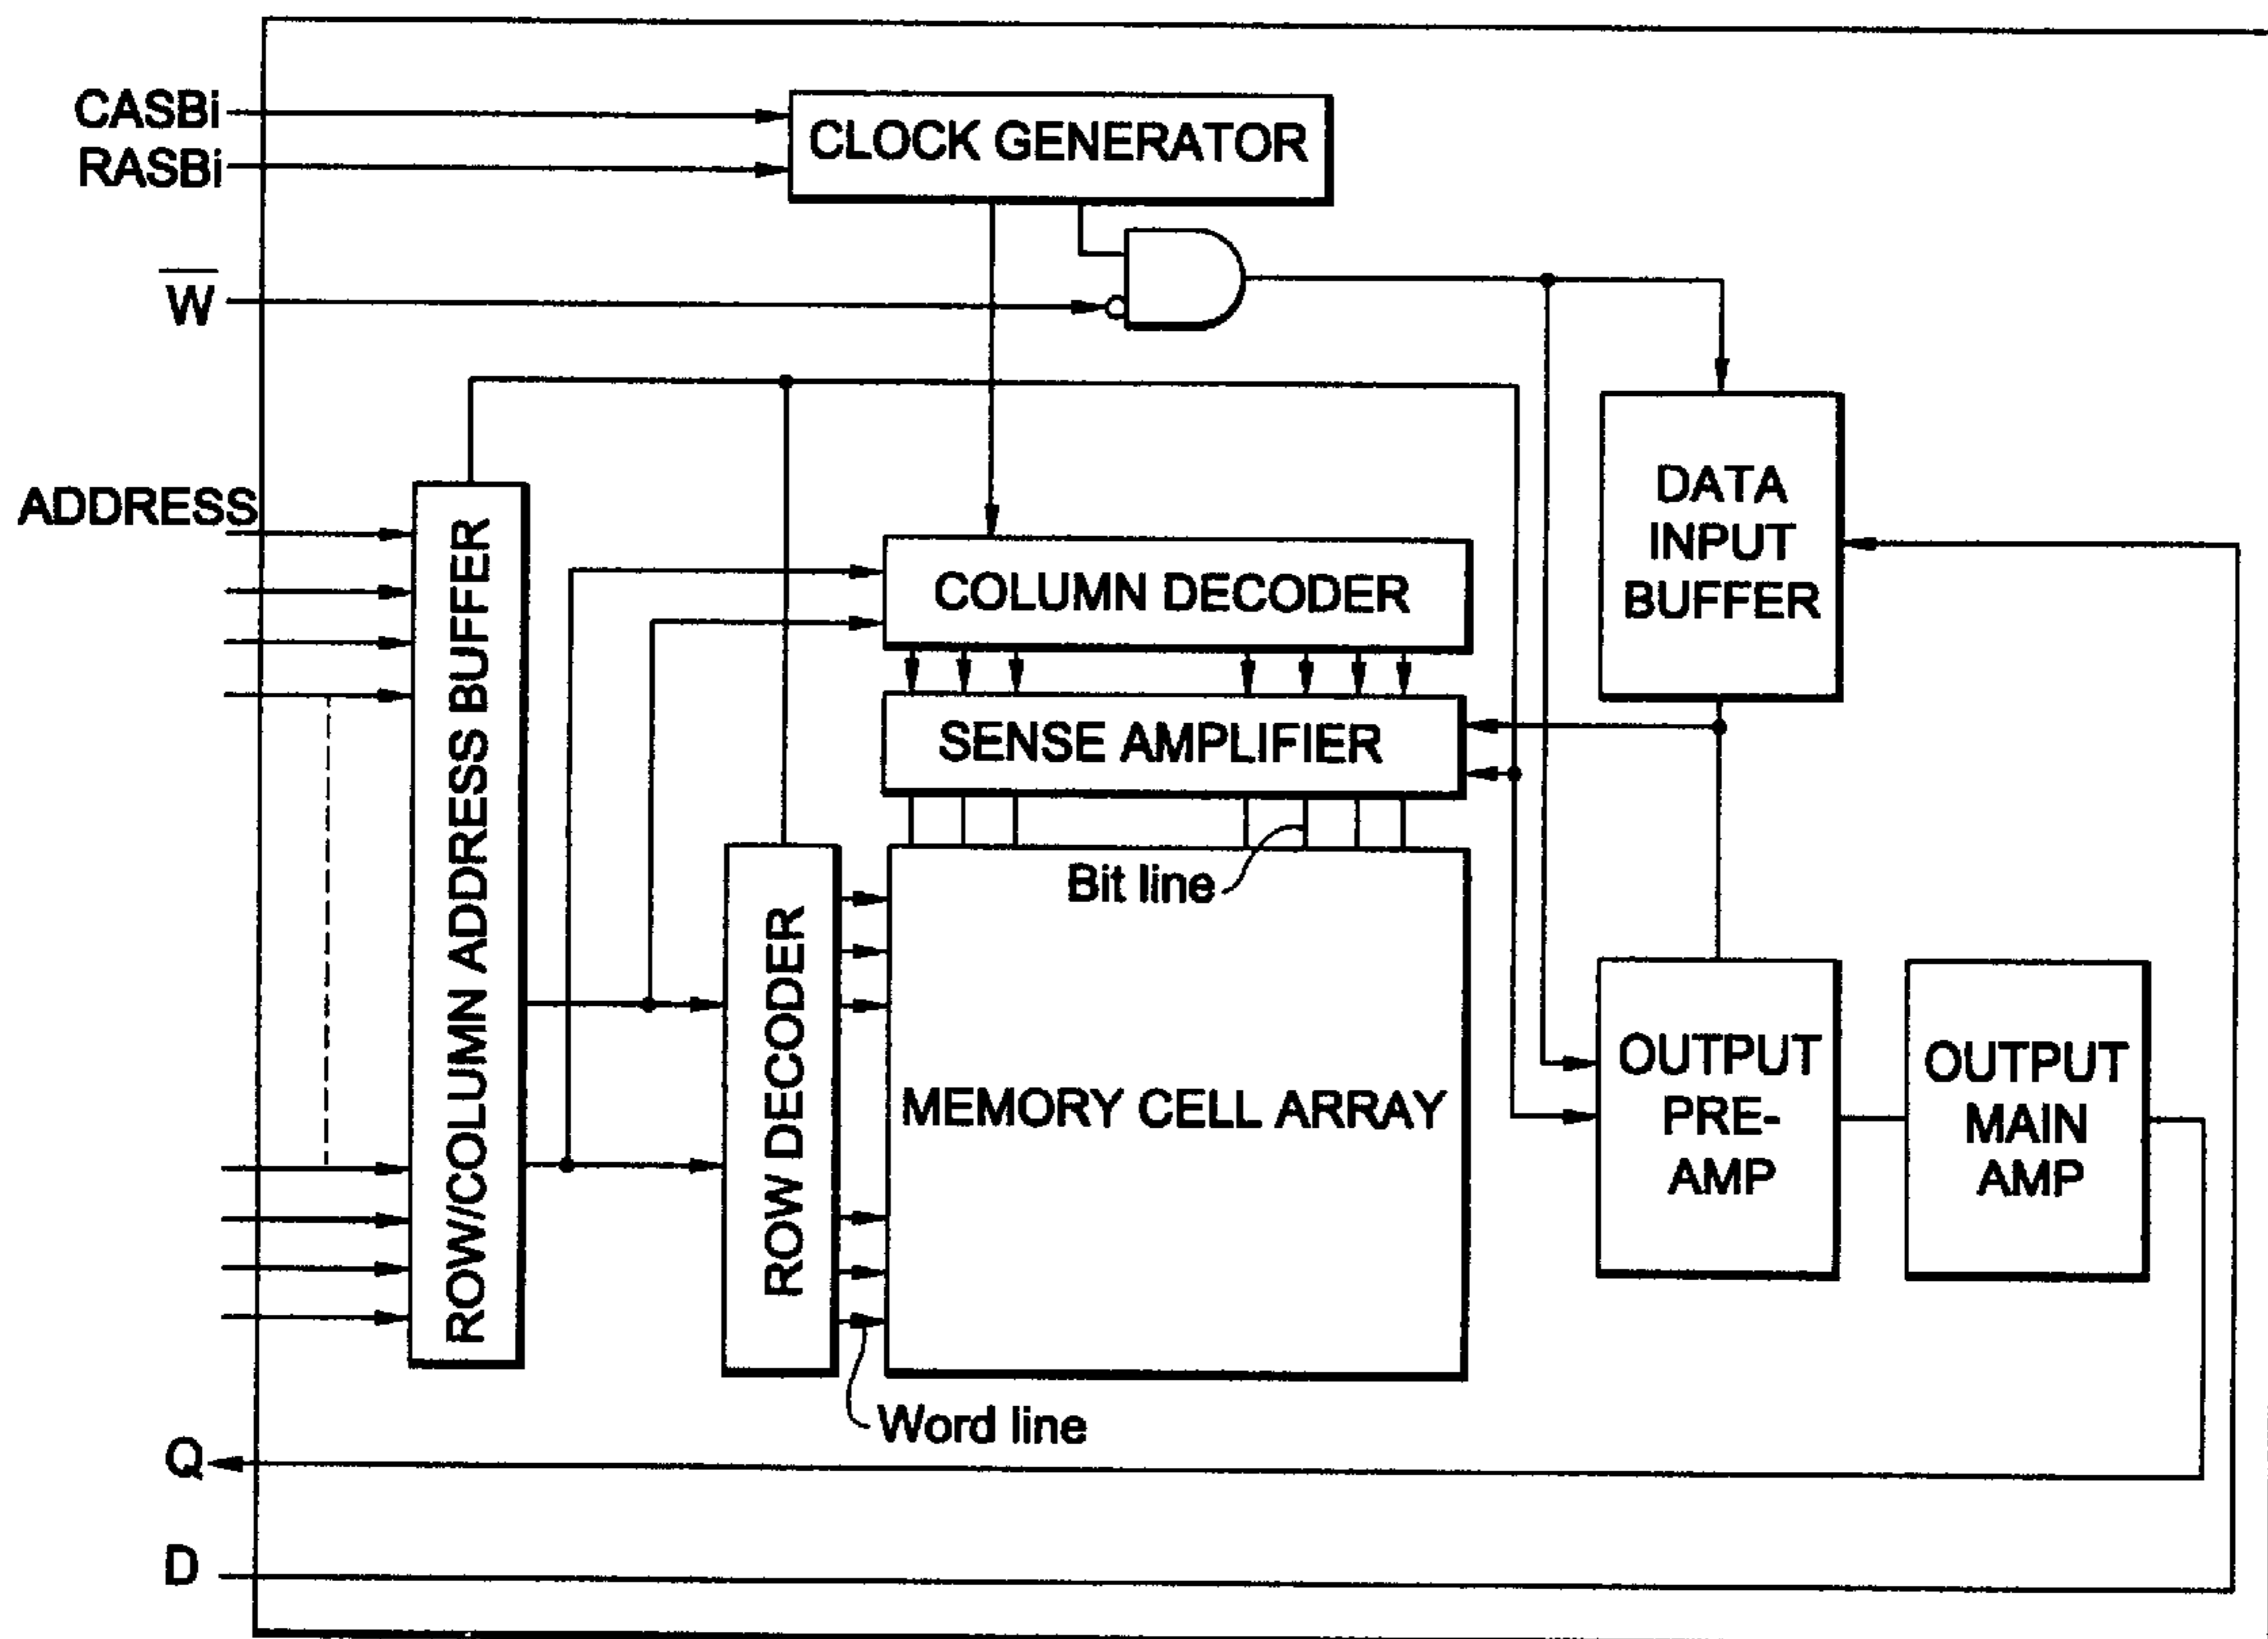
CASBi
RASBi
CLOCK GENERATOR
$\overline{W}$
ADDRESS
DATA INPUT BUFFER
COLUMN DECODER
SENSE AMPLIFIER
ROW/COLUMN ADDRESS BUFFER
Bit line
ROW DECODER
MEMORY CELL ARRAY
OUTPUT PRE-AMP
OUTPUT MAIN AMP
Word line
Q
D